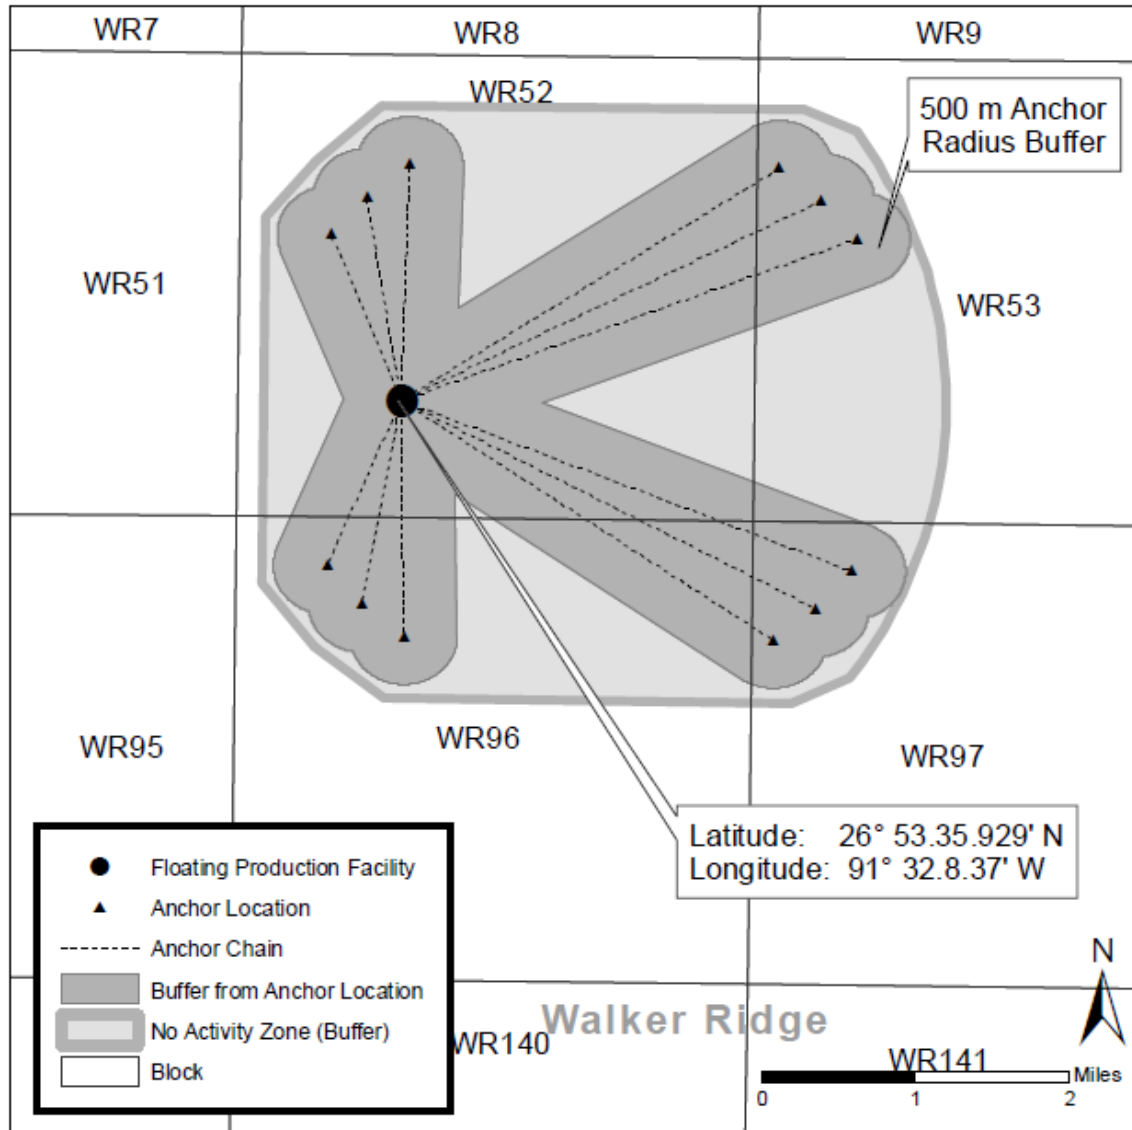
WR7
WR8
WR9
WR52
500 m Anchor Radius Buffer
WR51
WR53
WR95
WR96
WR97
Latitude: 26° 53.35.929' N
Longitude: 91° 32.8.37' W

Floating Production Facility
Anchor Location
Anchor Chain
Buffer from Anchor Location
No Activity Zone (Buffer)
Block

WR140
Walker Ridge
WR141
N
Miles
0
1
2